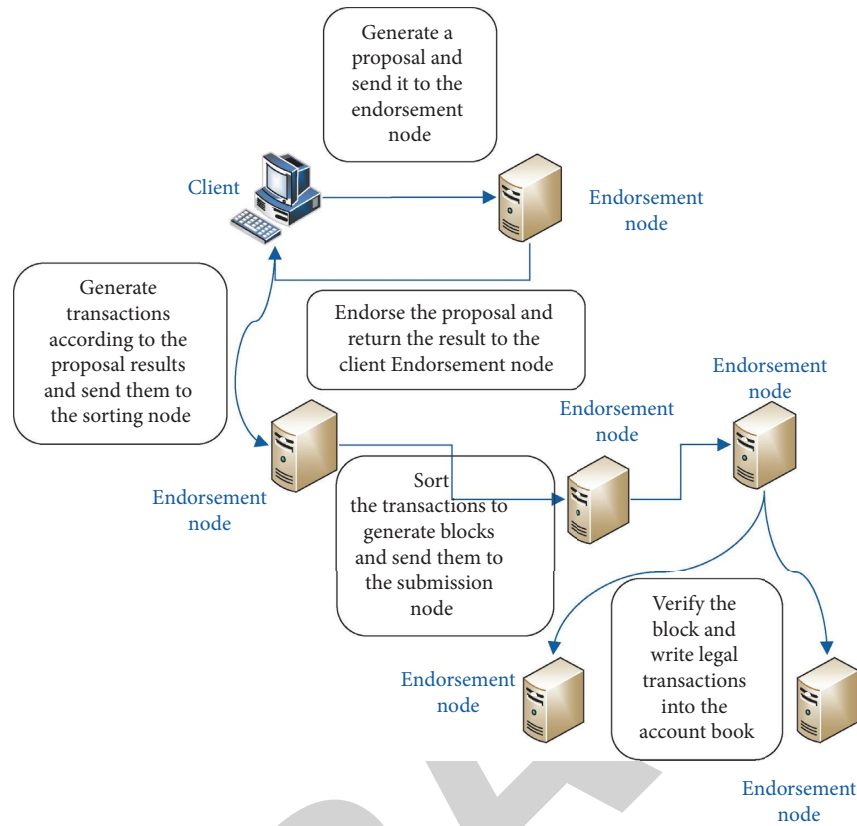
Generate a proposal and send it to the endorsement node

Client

Endorsement node

Generate transactions according to the proposal results and send them to the sorting node

Endorse the proposal and return the result to the client Endorsement node

Endorsement node

Endorsement node

Endorsement node

Sort the transactions to generate blocks and send them to the submission node

Verify the block and write legal transactions into the account book

Endorsement node

Endorsement node